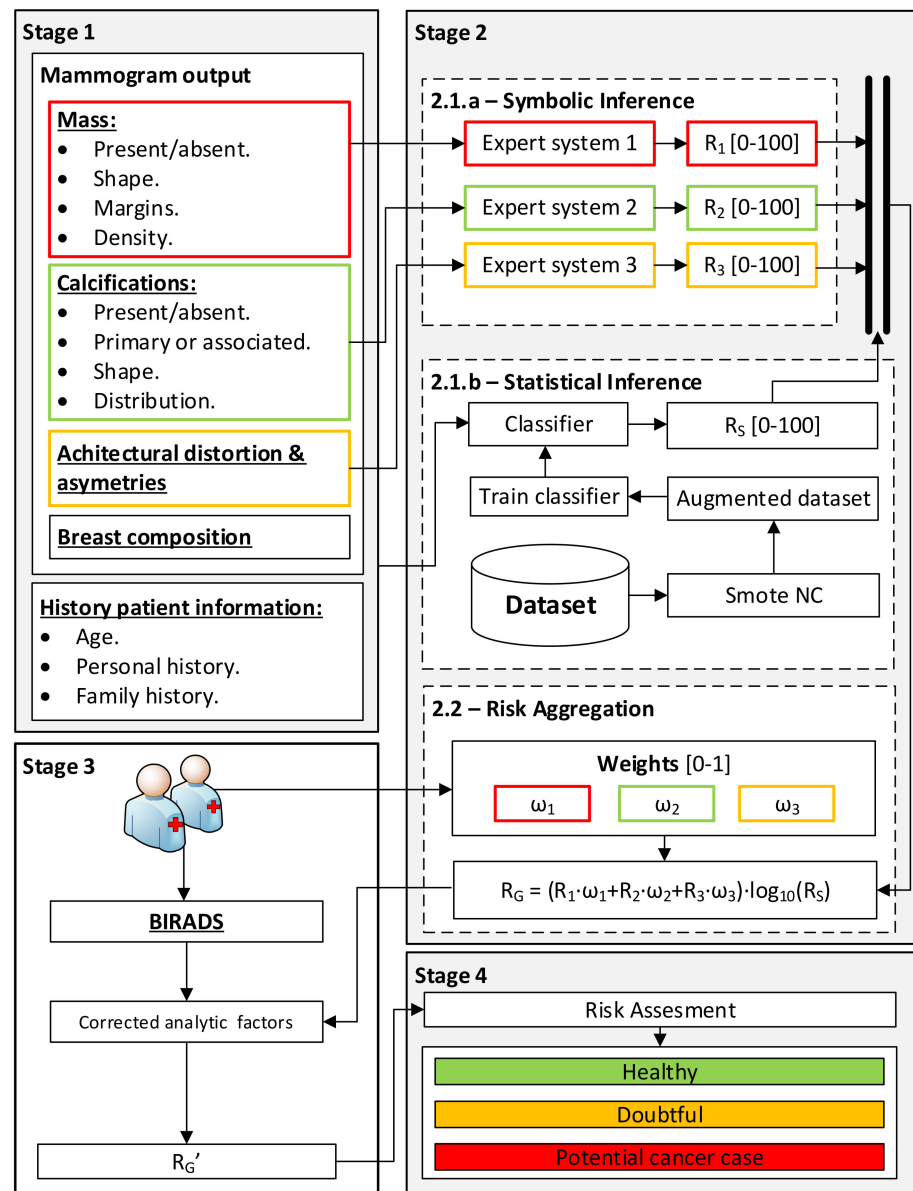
Stage 1

Mammogram output

Mass:
- Present/absent.
- Shape.
- Margins.
- Density.

Calcifications:
- Present/absent.
- Primary or associated.
- Shape.
- Distribution.

Achitectural distortion & asymetries

Breast composition

History patient information:
- Age.
- Personal history.
- Family history.

Stage 2

2.1.a – Symbolic Inference

Expert system 1
$R_1$ [0-100]
Expert system 2
$R_2$ [0-100]
Expert system 3
$R_3$ [0-100]

2.1.b – Statistical Inference

Classifier
$R_S$ [0-100]
Train classifier
Augmented dataset
Dataset
Smote NC

2.2 – Risk Aggregation

Weights [0-1]
$\omega_1$
$\omega_2$
$\omega_3$

$R_G = (R_1 \cdot \omega_1 + R_2 \cdot \omega_2 + R_3 \cdot \omega_3) \cdot \log_{10}(R_S)$

Stage 3

BIRADS

Corrected analytic factors

$R_G'$

Stage 4

Risk Assesment

Healthy
Doubtful
Potential cancer case